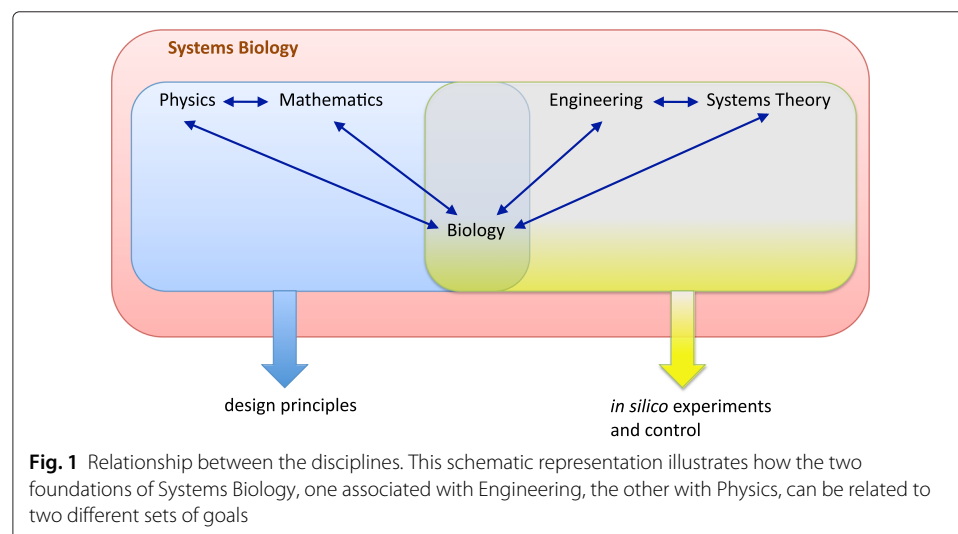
Systems Biology

Physics

Mathematics

Engineering

Systems Theory

Biology

design principles

*in silico* experiments and control

**Fig. 1** Relationship between the disciplines. This schematic representation illustrates how the two foundations of Systems Biology, one associated with Engineering, the other with Physics, can be related to two different sets of goals